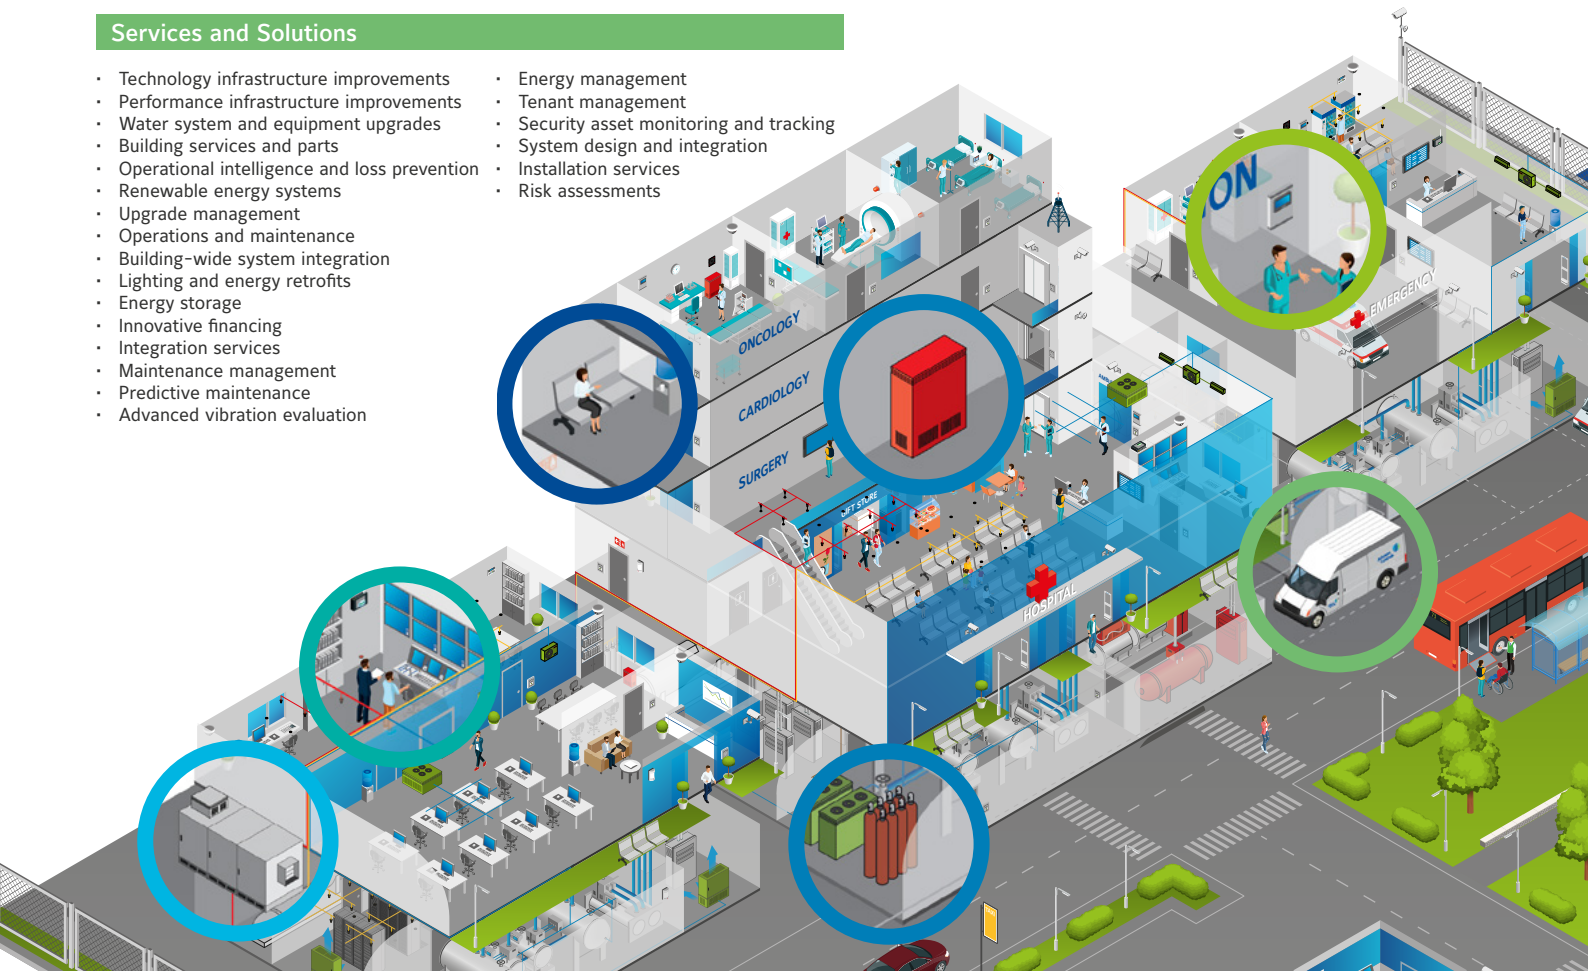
Services and Solutions

- Technology infrastructure improvements
- Performance infrastructure improvements
- Water system and equipment upgrades
- Building services and parts
- Operational intelligence and loss prevention
- Renewable energy systems
- Upgrade management
- Operations and maintenance
- Building-wide system integration
- Lighting and energy retrofits
- Energy storage
- Innovative financing
- Integration services
- Maintenance management
- Predictive maintenance
- Advanced vibration evaluation

- Energy management
- Tenant management
- Security asset monitoring and tracking
- System design and integration
- Installation services
- Risk assessments

ONCOLOGY
CARDIOLOGY
SURGERY
GIFT STORE
HOSPITAL
EMERGENCY
ON